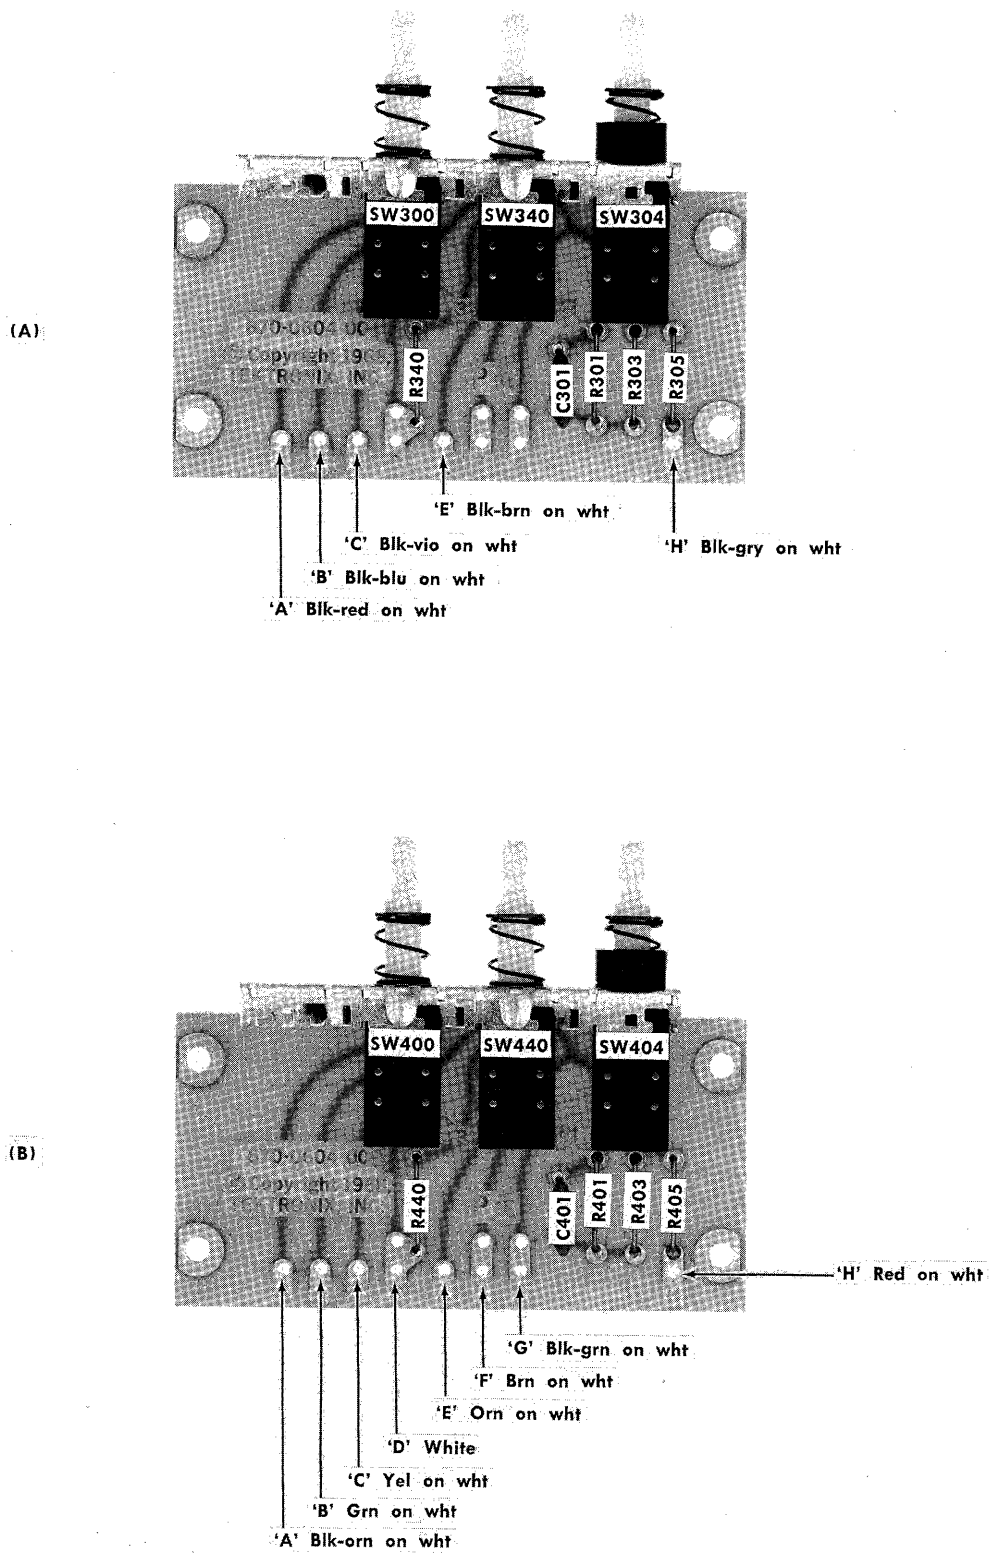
(A)

SW300 SW340 SW304

670-0604-00 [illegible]
© Copyright 196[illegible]
TEKTRONIX, INC.

R340 C301 R301 R303 R305

'E' Blk-brn on wht
'C' Blk-vio on wht
'H' Blk-gry on wht
'B' Blk-blu on wht
'A' Blk-red on wht

(B)

SW400 SW440 SW404

670-0604-00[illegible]
© Copyright 196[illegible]
TEKTRONIX, INC.

R440 C401 R401 R403 R405

'H' Red on wht
'G' Blk-grn on wht
'F' Brn on wht
'E' Orn on wht
'D' White
'C' Yel on wht
'B' Grn on wht
'A' Blk-orn on wht